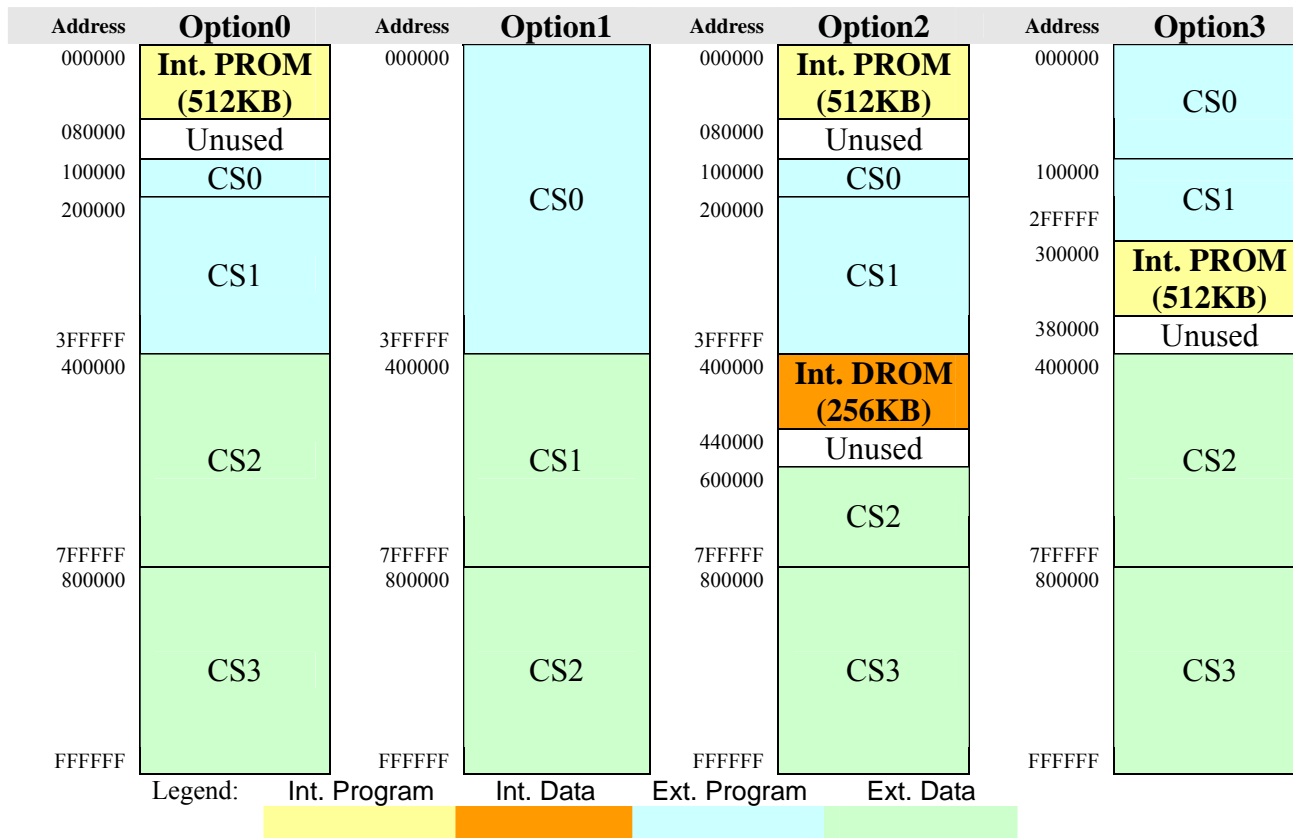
| Address | Option0 | Address | Option1 | Address | Option2 | Address | Option3 |
|---|---|---|---|---|---|---|---|
| 000000 | Int. PROM (512KB) | 000000 | CS0 | 000000 | Int. PROM (512KB) | 000000 | CS0 |
| 080000 | Unused | | | 080000 | Unused | | |
| 100000 | CS0 | | | 100000 | CS0 | 100000 | CS1 |
| 200000 | CS1 | | | 200000 | CS1 | 2FFFFF | |
| | | | | | | 300000 | Int. PROM (512KB) |
| 3FFFFF | | 3FFFFF | | 3FFFFF | | 380000 | Unused |
| 400000 | CS2 | 400000 | CS1 | 400000 | Int. DROM (256KB) | 400000 | CS2 |
| | | | | 440000 | Unused | | |
| | | | | 600000 | CS2 | | |
| 7FFFFF | | 7FFFFF | | 7FFFFF | | 7FFFFF | |
| 800000 | CS3 | 800000 | CS2 | 800000 | CS3 | 800000 | CS3 |
| FFFFFF | | FFFFFF | | FFFFFF | | FFFFFF | |

Legend: Int. Program Int. Data Ext. Program Ext. Data